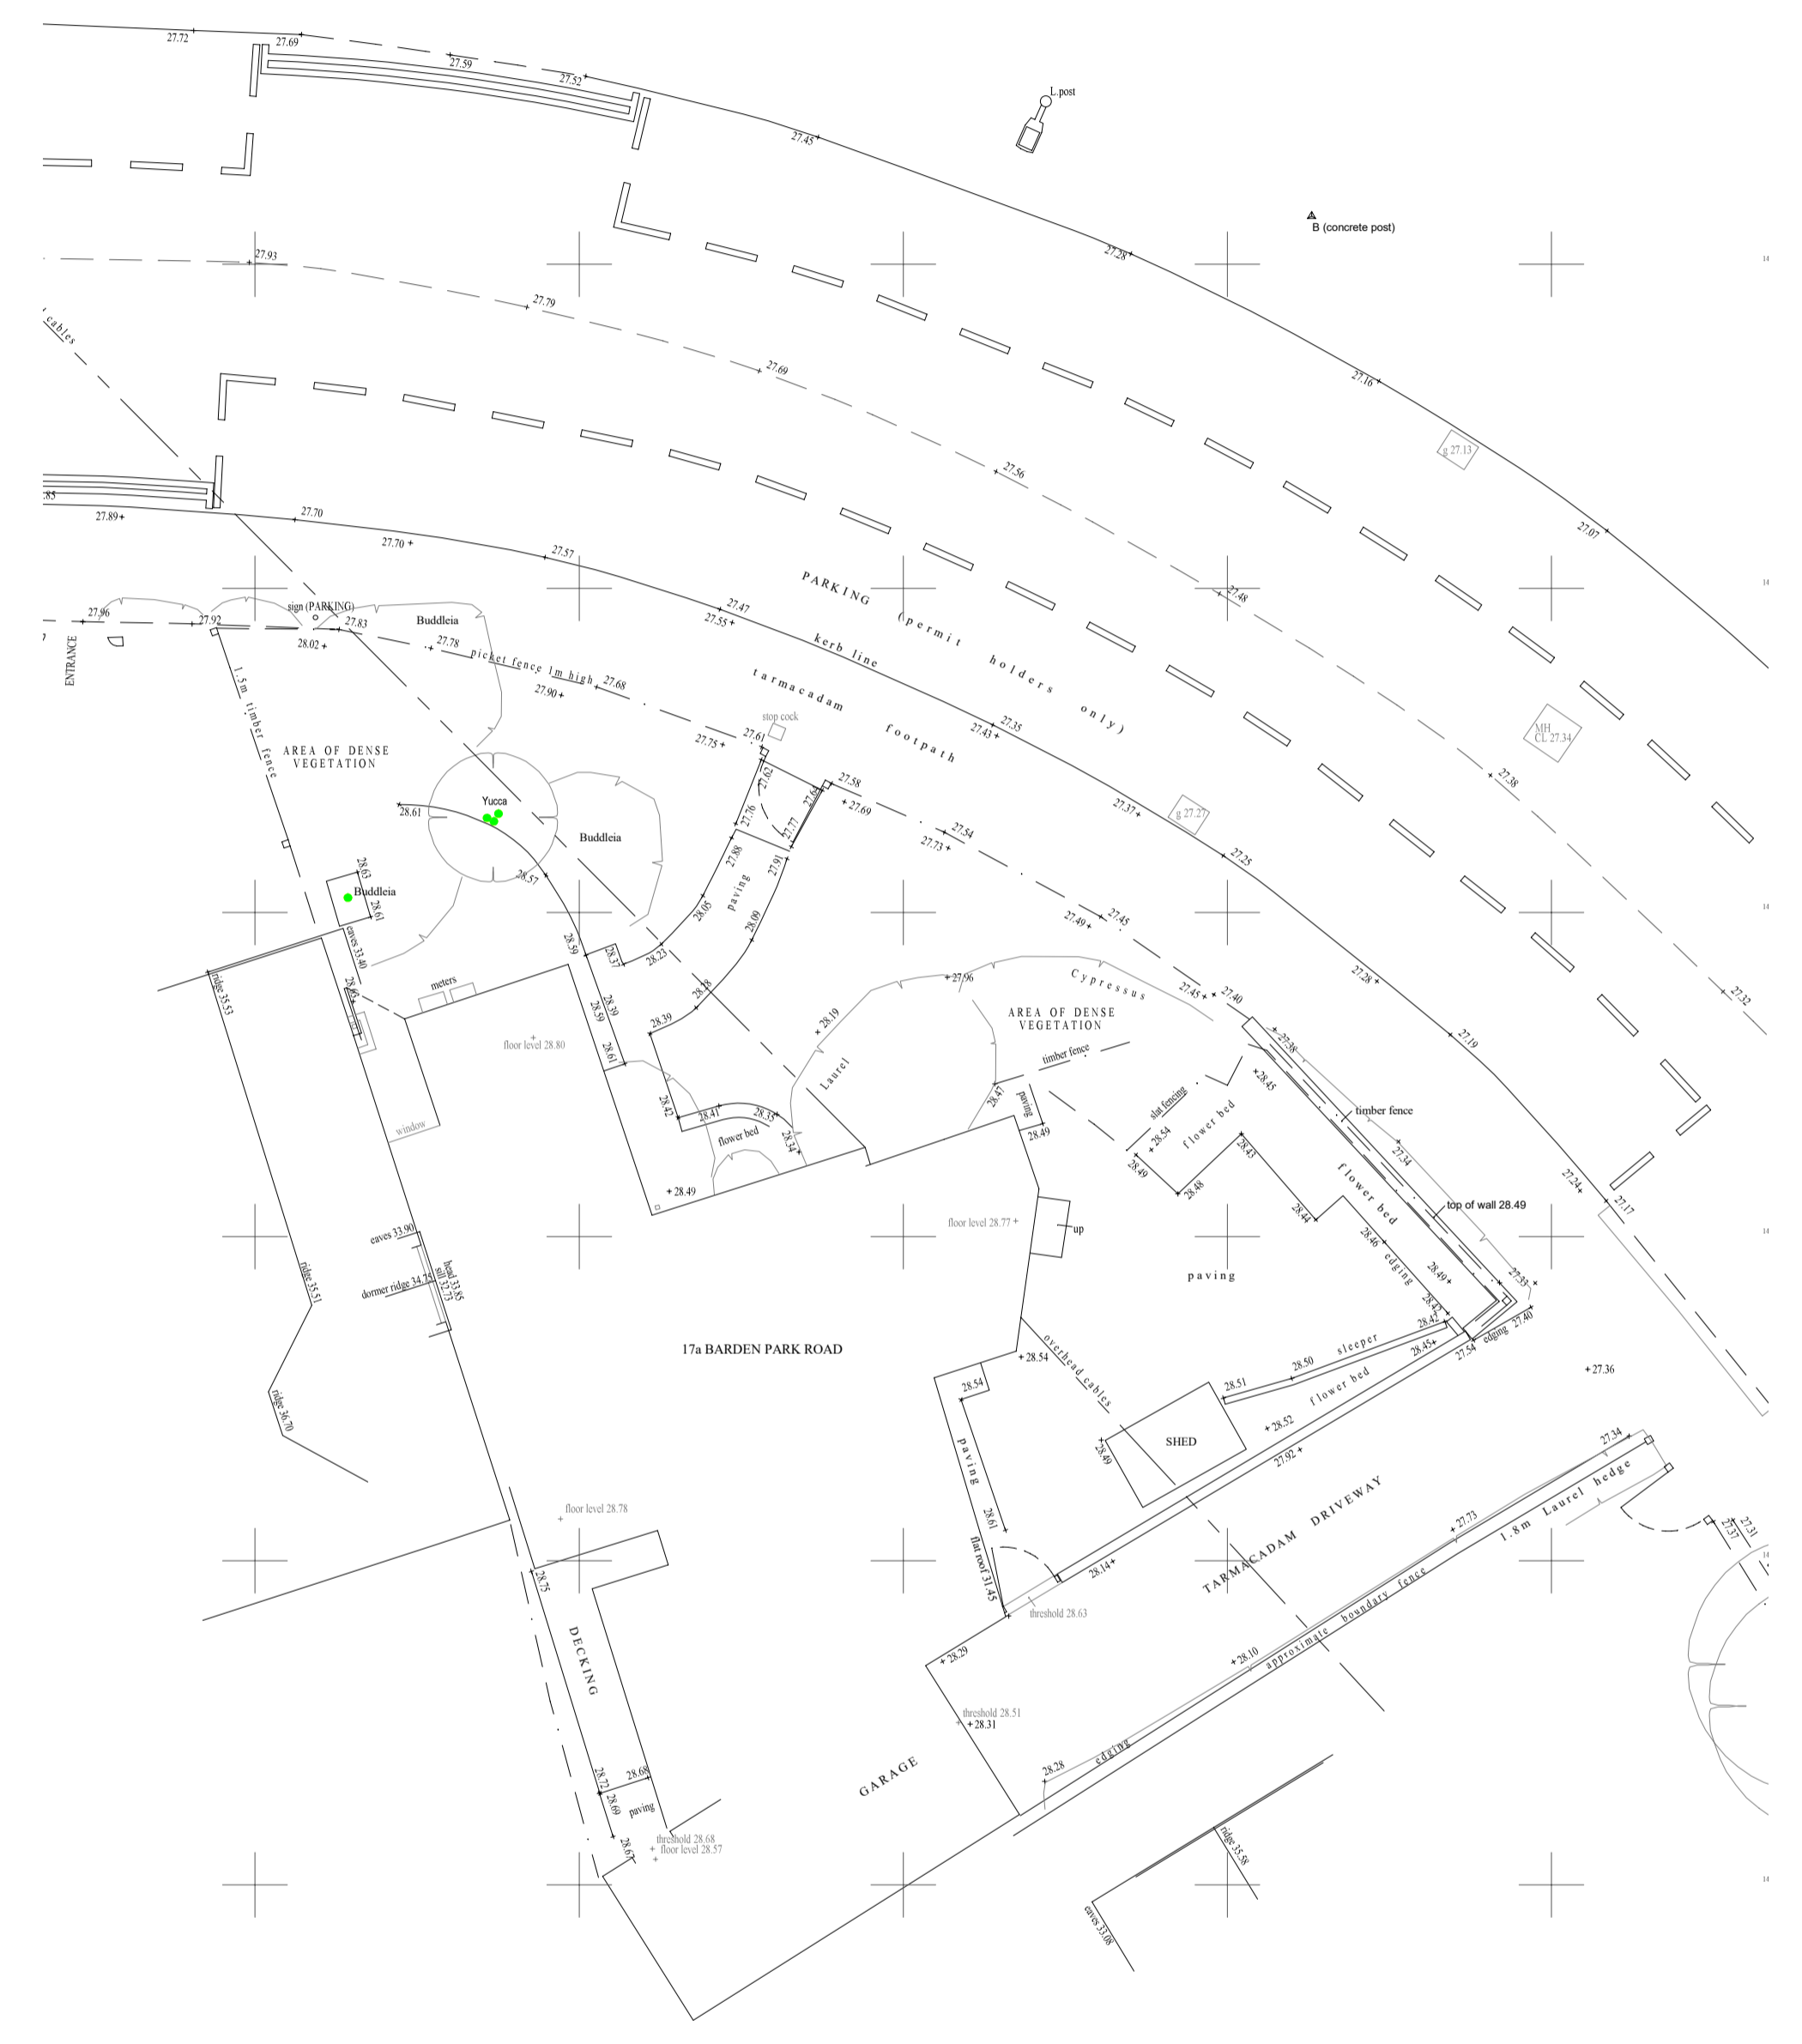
27.72
27.69
27.59
27.52
L.post
27.45
B (concrete post)
27.28
27.93
27.79
cables
27.69
27.16
g 27.13
27.56
.85
27.89
27.70
27.70
27.07
27.57
PARKING (permit holders only)
27.48
27.96
27.92
sign (PARKING)
27.83
Buddleia
27.47
27.55
kerb line
28.02
27.78
picket fence 1m high
27.68
27.90
tarmacadam
ENTRANCE
1.5m timber fence
AREA OF DENSE VEGETATION
stop cock
27.75
27.61
27.43
27.35
footpath
MH
CL 27.34
27.38
27.62
27.58
27.69
Yucca
28.61
27.76
27.77
27.54
27.37
g 27.27
Buddleia
27.73
27.25
28.63
Buddleia
28.61
28.57
27.88
27.91
paving
28.05
28.09
27.49
27.45
eaves 33.40
28.59
28.37
28.23
27.96
Cypressus
27.28
ridge 35.53
28.63
meters
28.39
28.59
28.18
27.45
27.40
27.32
28.39
AREA OF DENSE VEGETATION
floor level 28.80
28.61
28.19
27.38
27.19
Laurel
timber fence
28.45
28.47
paving
slat fencing
timber fence
window
28.42
28.41
28.35
flower bed
28.54
flower bed
28.43
28.49
27.34
28.34
flower bed
28.49
28.49
28.48
28.44
top of wall 28.49
27.24
27.17
floor level 28.77
up
eaves 33.90
dormer ridge 34.75
head 33.85
sill 32.75
28.46
edging
paving
27.33
ridge 35.51
28.49
28.43
28.42
27.40
17a BARDEN PARK ROAD
overhead cables
28.54
28.45
27.54
edging
28.50
sleeper
27.36
28.54
28.51
flower bed
ridge 36.70
28.52
SHED
paving
28.49
27.92
27.34
TARMACADAM DRIVEWAY
1.8m Laurel hedge
floor level 28.78
28.61
27.73
27.37
27.31
28.75
flat roof 31.45
28.14
threshold 28.63
DECKING
28.29
28.10
approximate boundary fence
threshold 28.51
28.31
GARAGE
28.28
edging
28.72
28.68
28.69
paving
threshold 28.68
floor level 28.57
28.67
ridge 35.58
eaves 33.08